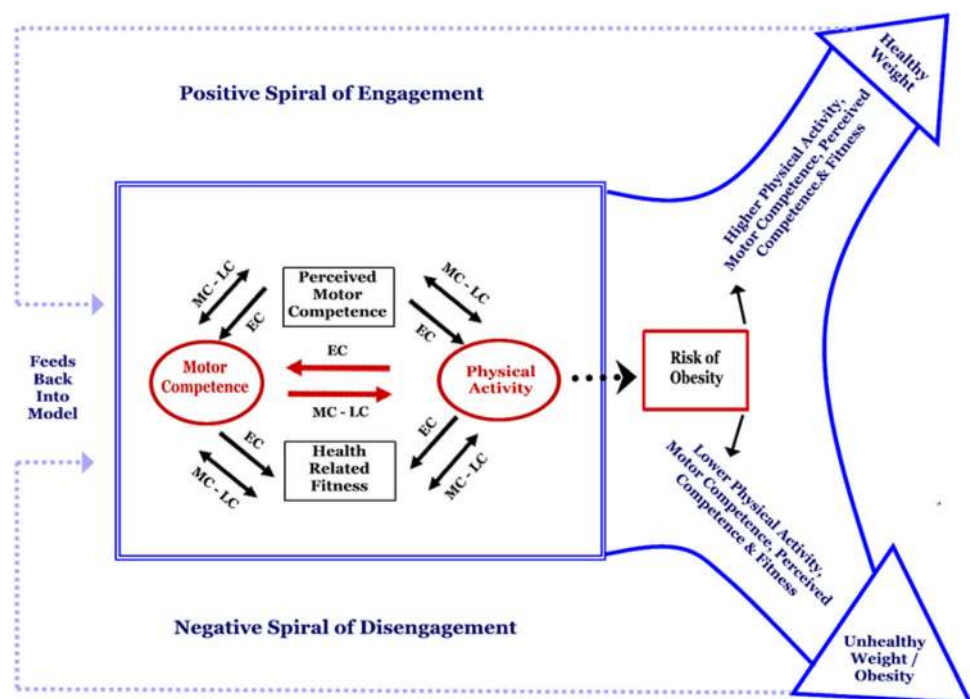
Positive Spiral of Engagement

Healthy Weight

Higher Physical Activity, Motor Competence, Perceived Competence,& Fitness

Feeds Back Into Model

MC - LC

EC

Perceived Motor Competence

MC - LC

EC

Motor Competence

EC

MC - LC

Physical Activity

Risk of Obesity

EC

MC - LC

Health Related Fitness

EC

MC - LC

Lower Physical Activity, Motor Competence, Perceived Competence & Fitness

Negative Spiral of Disengagement

Unhealthy Weight / Obesity